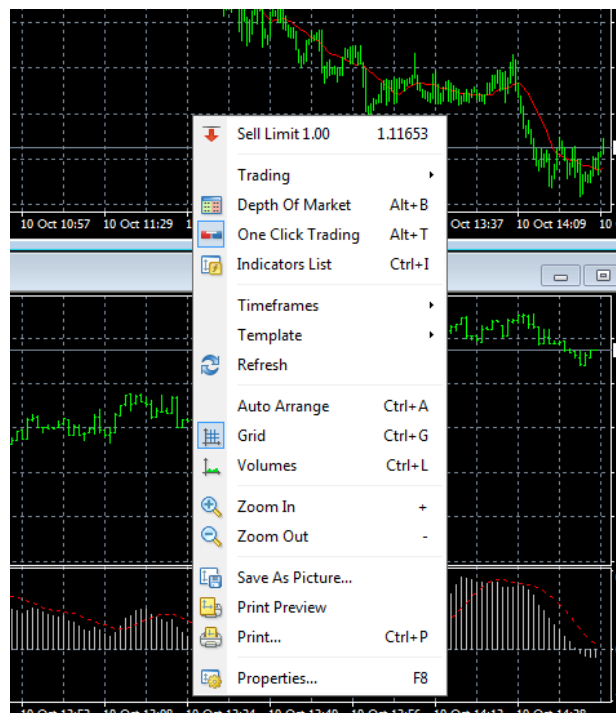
10 Oct 10:57 10 Oct 11:29 10 Oct 13:37 10 Oct 14:09 10

| | | |
|---|---|---|
| Sell Limit 1.00 | 1.11653 |
| Trading | |
| Depth Of Market | Alt+B |
| One Click Trading | Alt+T |
| Indicators List | Ctrl+I |
| Timeframes | |
| Template | |
| Refresh | |
| Auto Arrange | Ctrl+A |
| Grid | Ctrl+G |
| Volumes | Ctrl+L |
| Zoom In | + |
| Zoom Out | - |
| Save As Picture... | |
| Print Preview | |
| Print... | Ctrl+P |
| Properties... | F8 |